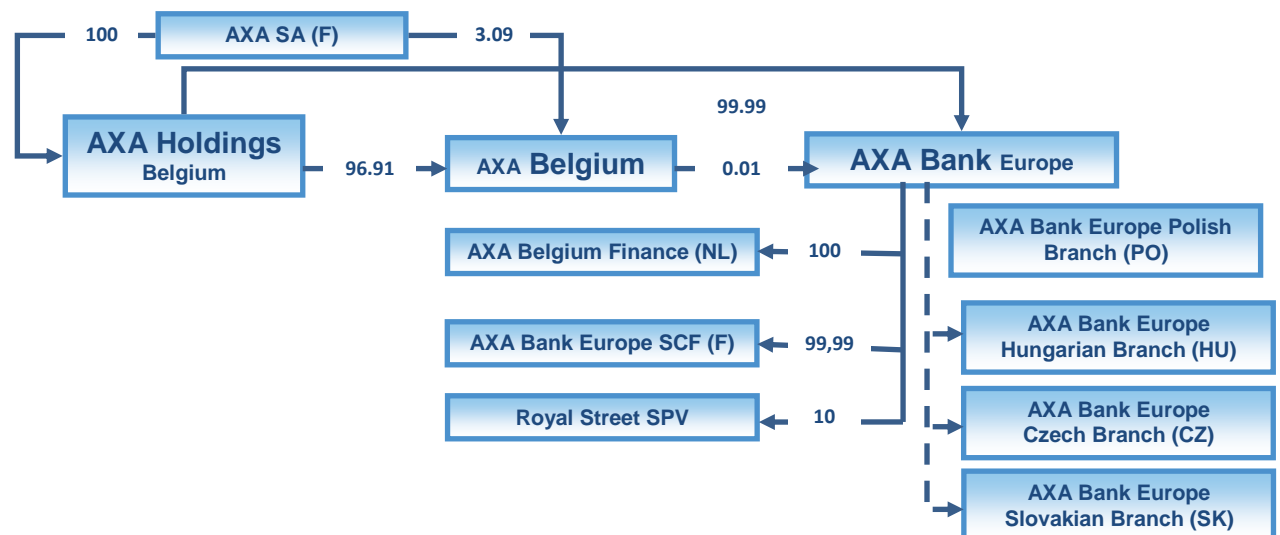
100

AXA SA (F)

3.09

99.99

AXA Holdings Belgium

96.91

AXA Belgium

0.01

AXA Bank Europe

AXA Belgium Finance (NL)

100

AXA Bank Europe Polish Branch (PO)

AXA Bank Europe SCF (F)

99,99

AXA Bank Europe Hungarian Branch (HU)

Royal Street SPV

10

AXA Bank Europe Czech Branch (CZ)

AXA Bank Europe Slovakian Branch (SK)